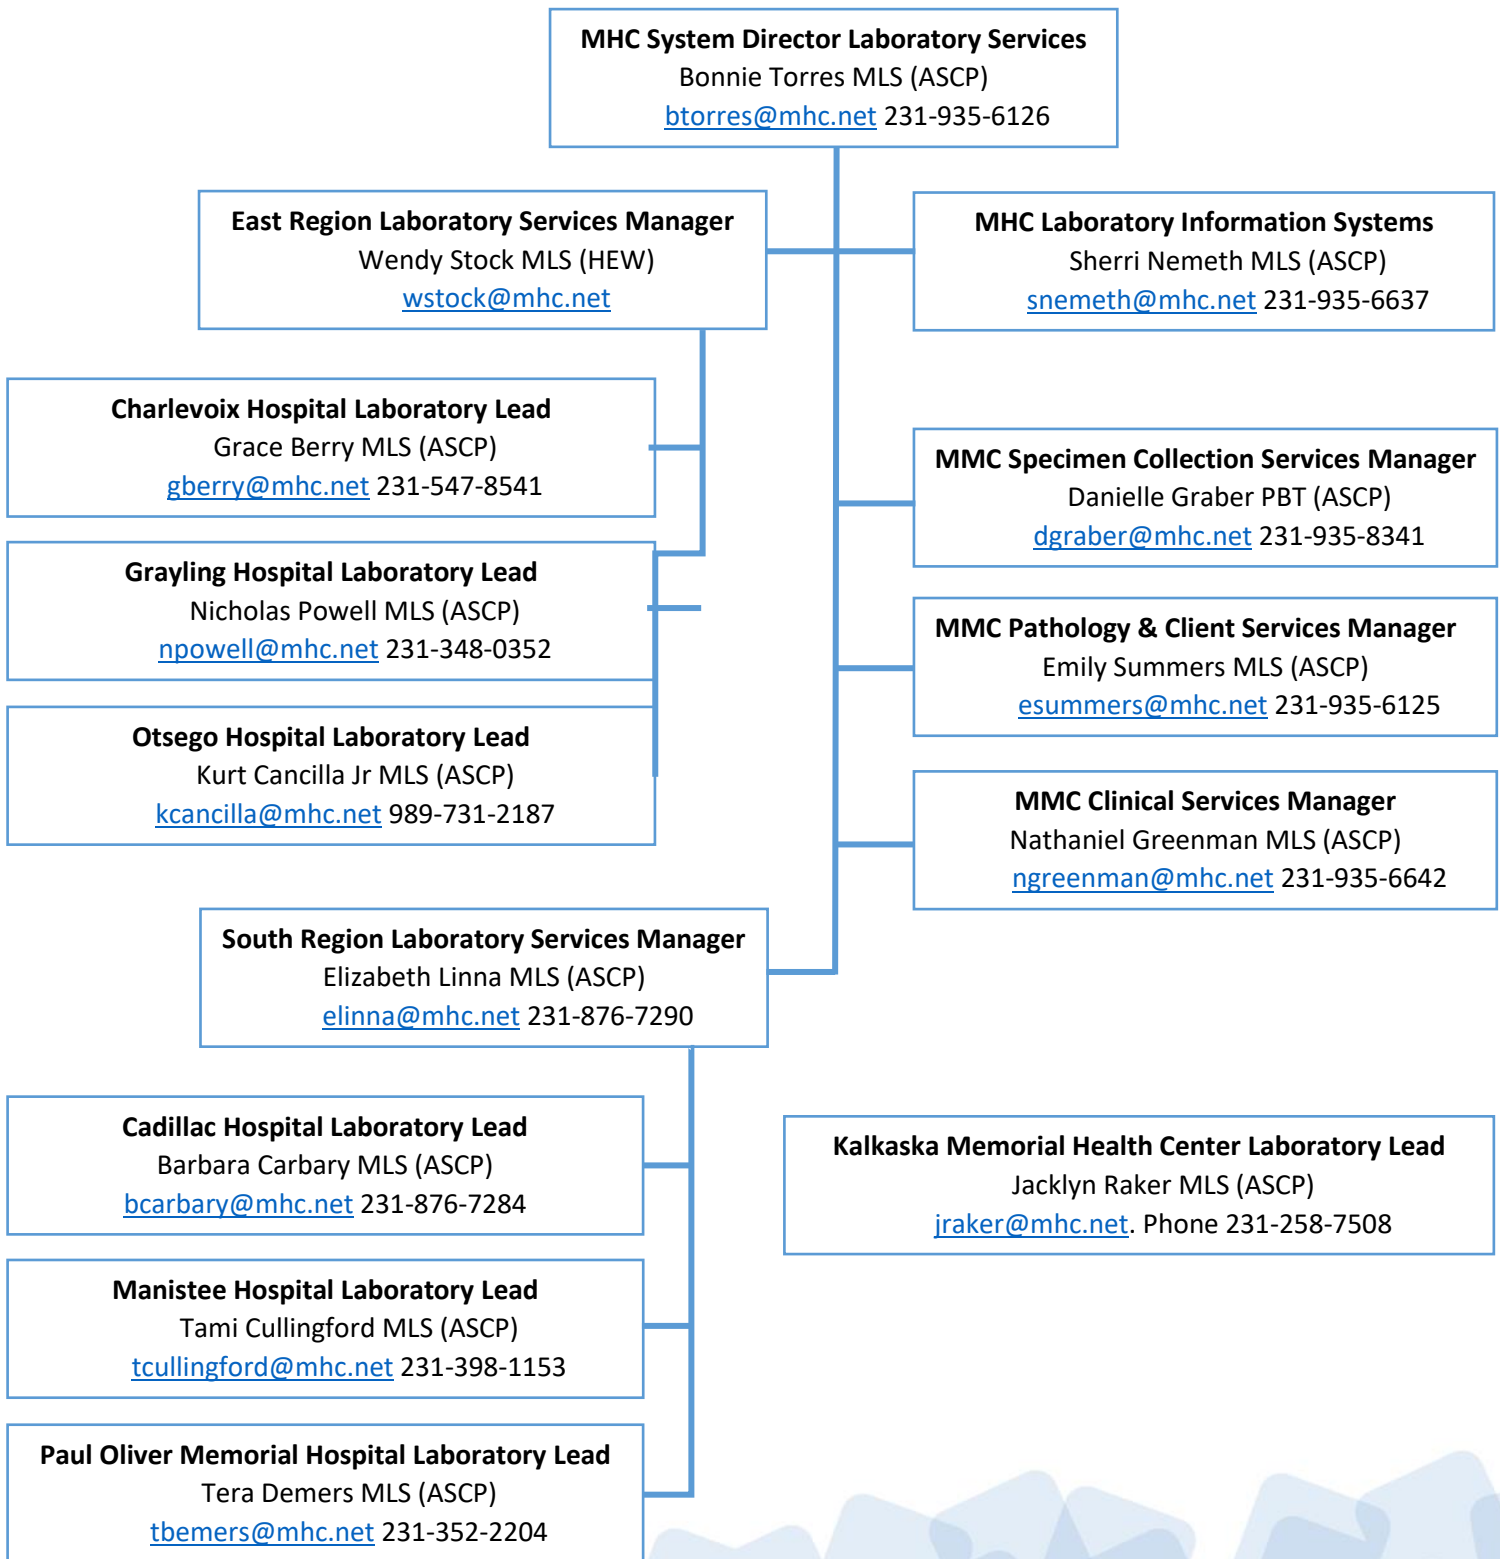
MHC System Director Laboratory Services
Bonnie Torres MLS (ASCP)
btorres@mhc.net 231-935-6126

East Region Laboratory Services Manager
Wendy Stock MLS (HEW)
wstock@mhc.net

MHC Laboratory Information Systems
Sherri Nemeth MLS (ASCP)
snemeth@mhc.net 231-935-6637

Charlevoix Hospital Laboratory Lead
Grace Berry MLS (ASCP)
gberry@mhc.net 231-547-8541

Grayling Hospital Laboratory Lead
Nicholas Powell MLS (ASCP)
npowell@mhc.net 231-348-0352

Otsego Hospital Laboratory Lead
Kurt Cancilla Jr MLS (ASCP)
kcancilla@mhc.net 989-731-2187

MMC Specimen Collection Services Manager
Danielle Graber PBT (ASCP)
dgraber@mhc.net 231-935-8341

MMC Pathology & Client Services Manager
Emily Summers MLS (ASCP)
esummers@mhc.net 231-935-6125

MMC Clinical Services Manager
Nathaniel Greenman MLS (ASCP)
ngreenman@mhc.net 231-935-6642

South Region Laboratory Services Manager
Elizabeth Linna MLS (ASCP)
elinna@mhc.net 231-876-7290

Cadillac Hospital Laboratory Lead
Barbara Carbary MLS (ASCP)
bcarbary@mhc.net 231-876-7284

Manistee Hospital Laboratory Lead
Tami Cullingford MLS (ASCP)
tcullingford@mhc.net 231-398-1153

Paul Oliver Memorial Hospital Laboratory Lead
Tera Demers MLS (ASCP)
tbemers@mhc.net 231-352-2204

Kalkaska Memorial Health Center Laboratory Lead
Jacklyn Raker MLS (ASCP)
jraker@mhc.net. Phone 231-258-7508